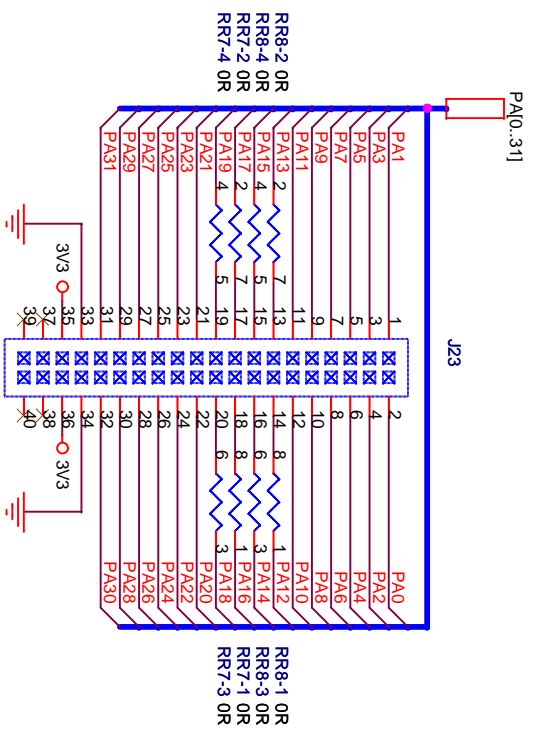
RR8-2 0R
RR8-4 0R
RR7-2 0R
RR7-4 0R

PA[0..31]

PA1
PA3
PA5
PA7
PA9
PA11
PA13
PA15
PA17
PA19
PA21
PA23
PA25
PA27
PA29
PA31

2
4
2
4

7
5
7
5

3V3

J23

1
3
5
7
9
11
13
15
17
19
21
23
25
27
29
31
33
35
37
39

2
4
6
8
10
12
14
16
18
20
22
24
26
28
30
32
34
36
38
40

3V3

8
6
8
6

1
3
1
3

PA0
PA2
PA4
PA6
PA8
PA10
PA12
PA14
PA16
PA18
PA20
PA22
PA24
PA26
PA28
PA30

RR8-1 0R
RR8-3 0R
RR7-1 0R
RR7-3 0R